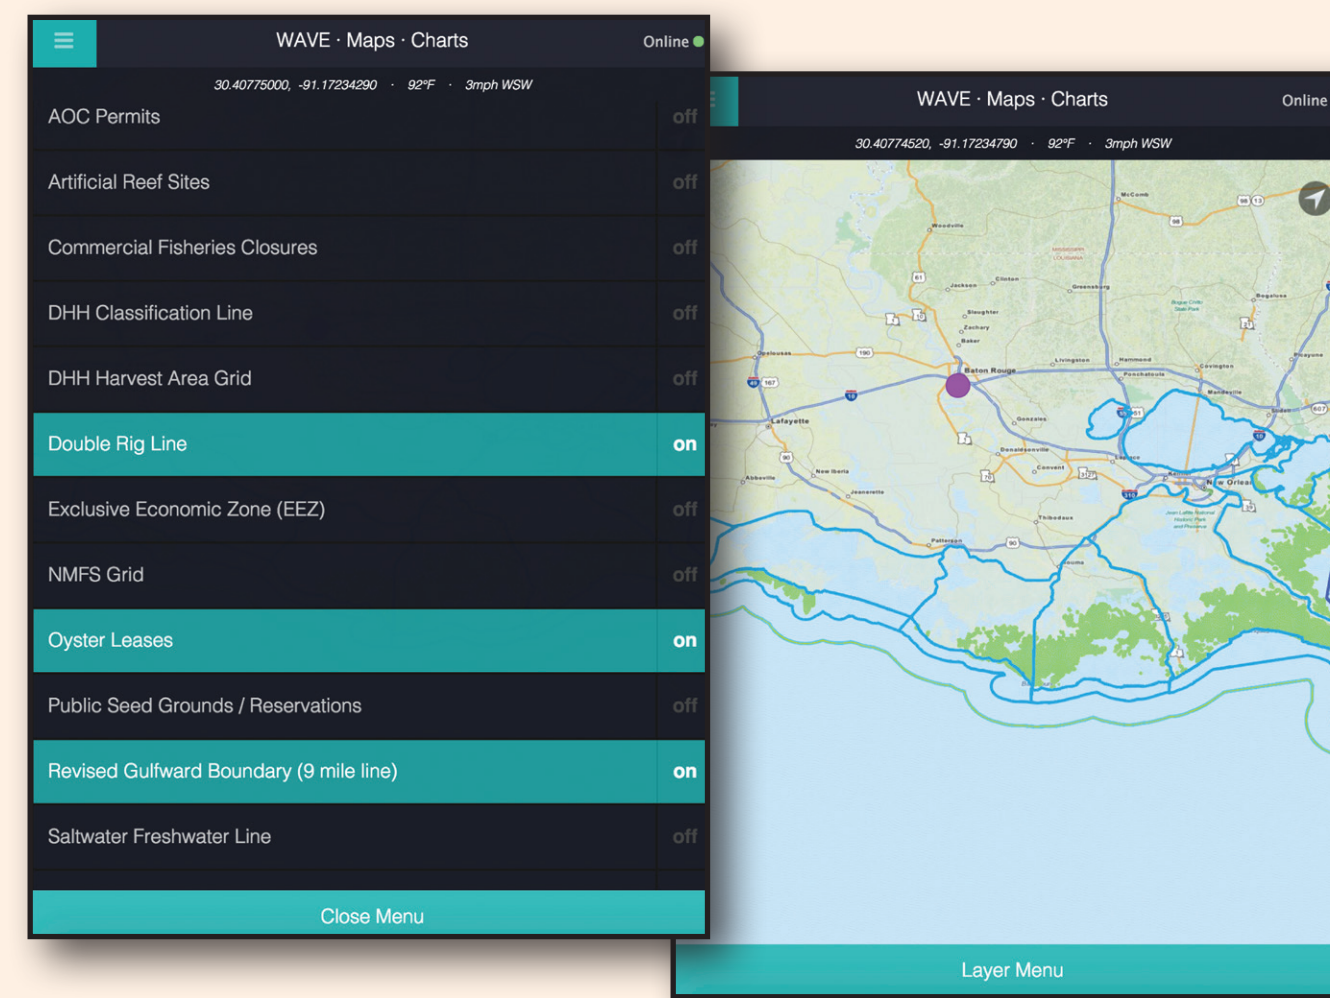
WAVE · Maps · Charts
Online

30.40775000, -91.17234290 · 92°F · 3mph WSW

AOC Permits off
Artificial Reef Sites off
Commercial Fisheries Closures off
DHH Classification Line off
DHH Harvest Area Grid off
Double Rig Line on
Exclusive Economic Zone (EEZ) off
NMFS Grid off
Oyster Leases on
Public Seed Grounds / Reservations off
Revised Gulfward Boundary (9 mile line) on
Saltwater Freshwater Line off

Close Menu

WAVE · Maps · Charts
Online

30.40774520, -91.17234790 · 92°F · 3mph WSW

McComb
Woodville
Jackson
Clinton
Greensburg
Slaughter
Zachary
Baker
Bogalusa
Opelousas
Baton Rouge
Livingston
Hammond
Ponchatoula
Covington
Mandeville
Picayune
Slidell
Lafayette
Gonzales
Donaldsonville
Laplace
Kenner
New Orleans
New Iberia
Jeanerette
Abbeville
Convent
Thibodaux
Patterson
Houma
Layer Menu